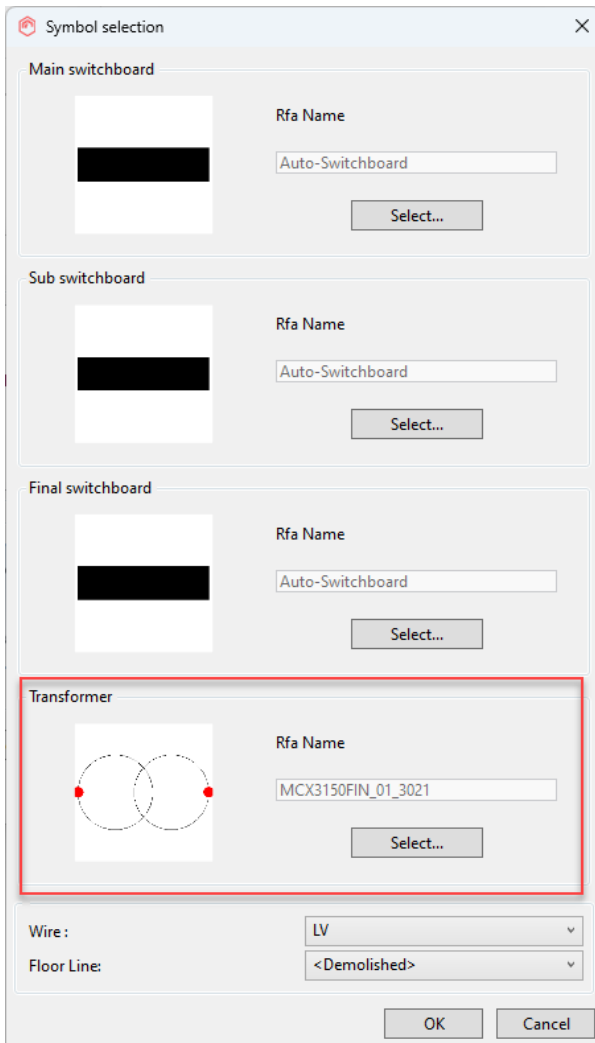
Symbol selection

Main switchboard

Rfa Name

Auto-Switchboard

Select...

Sub switchboard

Rfa Name

Auto-Switchboard

Select...

Final switchboard

Rfa Name

Auto-Switchboard

Select...

Transformer

Rfa Name

MCX3150FIN_01_3021

Select...

Wire :

LV

Floor Line:

<Demolished>

OK

Cancel